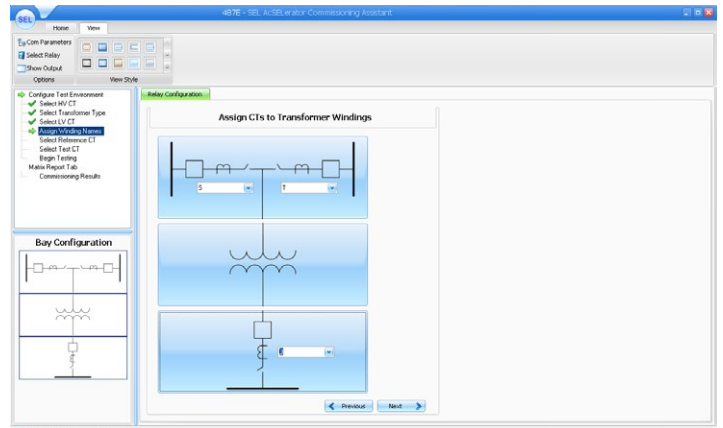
487E - SEL AcSELerator Commissioning Assistant

SEL

Home View

Com Parameters
Select Relay
Show Output
Options
View Style

Configure Test Environment
Select HV CT
Select Transformer Type
Select LV CT
Assign Winding Names
Select Reference CT
Select Test CT
Begin Testing
Matrix Report Tab
Commissioning Results

Bay Configuration

Relay Configuration

Assign CTs to Transformer Windings

S
T
E

Previous
Next